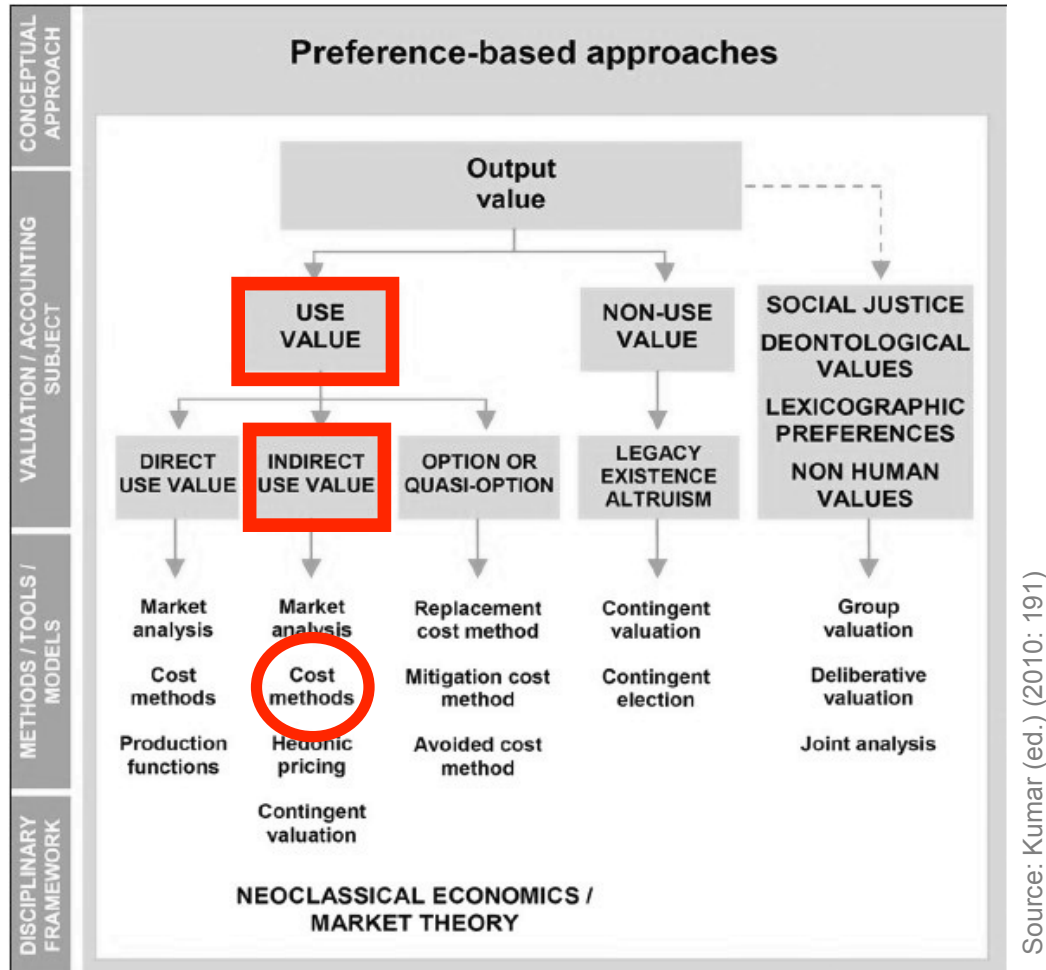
CONCEPTUAL APPROACH

Preference-based approaches

VALUATION / ACCOUNTING SUBJECT

Output value

USE VALUE

NON-USE VALUE

SOCIAL JUSTICE
DEONTOLOGICAL VALUES
LEXICOGRAPHIC PREFERENCES
NON HUMAN VALUES

DIRECT USE VALUE

INDIRECT USE VALUE

OPTION OR QUASI-OPTION

LEGACY EXISTENCE ALTRUISM

METHODS / TOOLS / MODELS

Market analysis
Cost methods
Production functions

Market analysis
Cost methods
Hedonic pricing
Contingent valuation

Replacement cost method
Mitigation cost method
Avoided cost method

Contingent valuation
Contingent election

Group valuation
Deliberative valuation
Joint analysis

DISCIPLINARY FRAMEWORK

NEOCLASSICAL ECONOMICS / MARKET THEORY

Source: Kumar (ed.) (2010: 191)